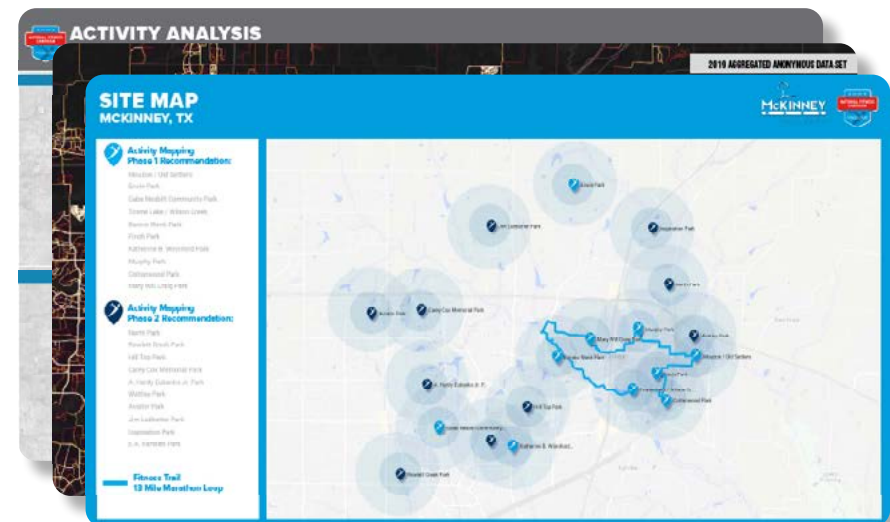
ACTIVITY ANALYSIS

2019 AGGREGATED ANONYMOUS DATA SET

SITE MAP
MCKINNEY, TX

MCKINNEY

Activity Mapping Phase 1 Recommendation:
Finch Park
Gabe Nesbitt Community Park
Towne Lake / Wilson Creek
Bonnie Wenk Park
Katherine B. Wendland Park
Murphy Park
Cottonwood Park
Mary Pitt Long Park

Activity Mapping Phase 2 Recommendation:
North Park
Rowlett Creek Park
Hill Top Park
Carey Cox Memorial Park
A. Hardy Eubanks Jr. Park
Wattley Park
Ansler Park
Jim Ledbetter Park
Cooperative Park

Fitness Trail
13 Mile Marathon Loop

Finch Park
Jim Ledbetter Park
Cooperative Park
Carey Cox Memorial Park
Mary Pitt Long Park
Bonnie Wenk Park
Cottonwood Park
A. Hardy Eubanks Jr. P.
Hill Top Park
Katherine B. Wendland
Rowlett Creek Park
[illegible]